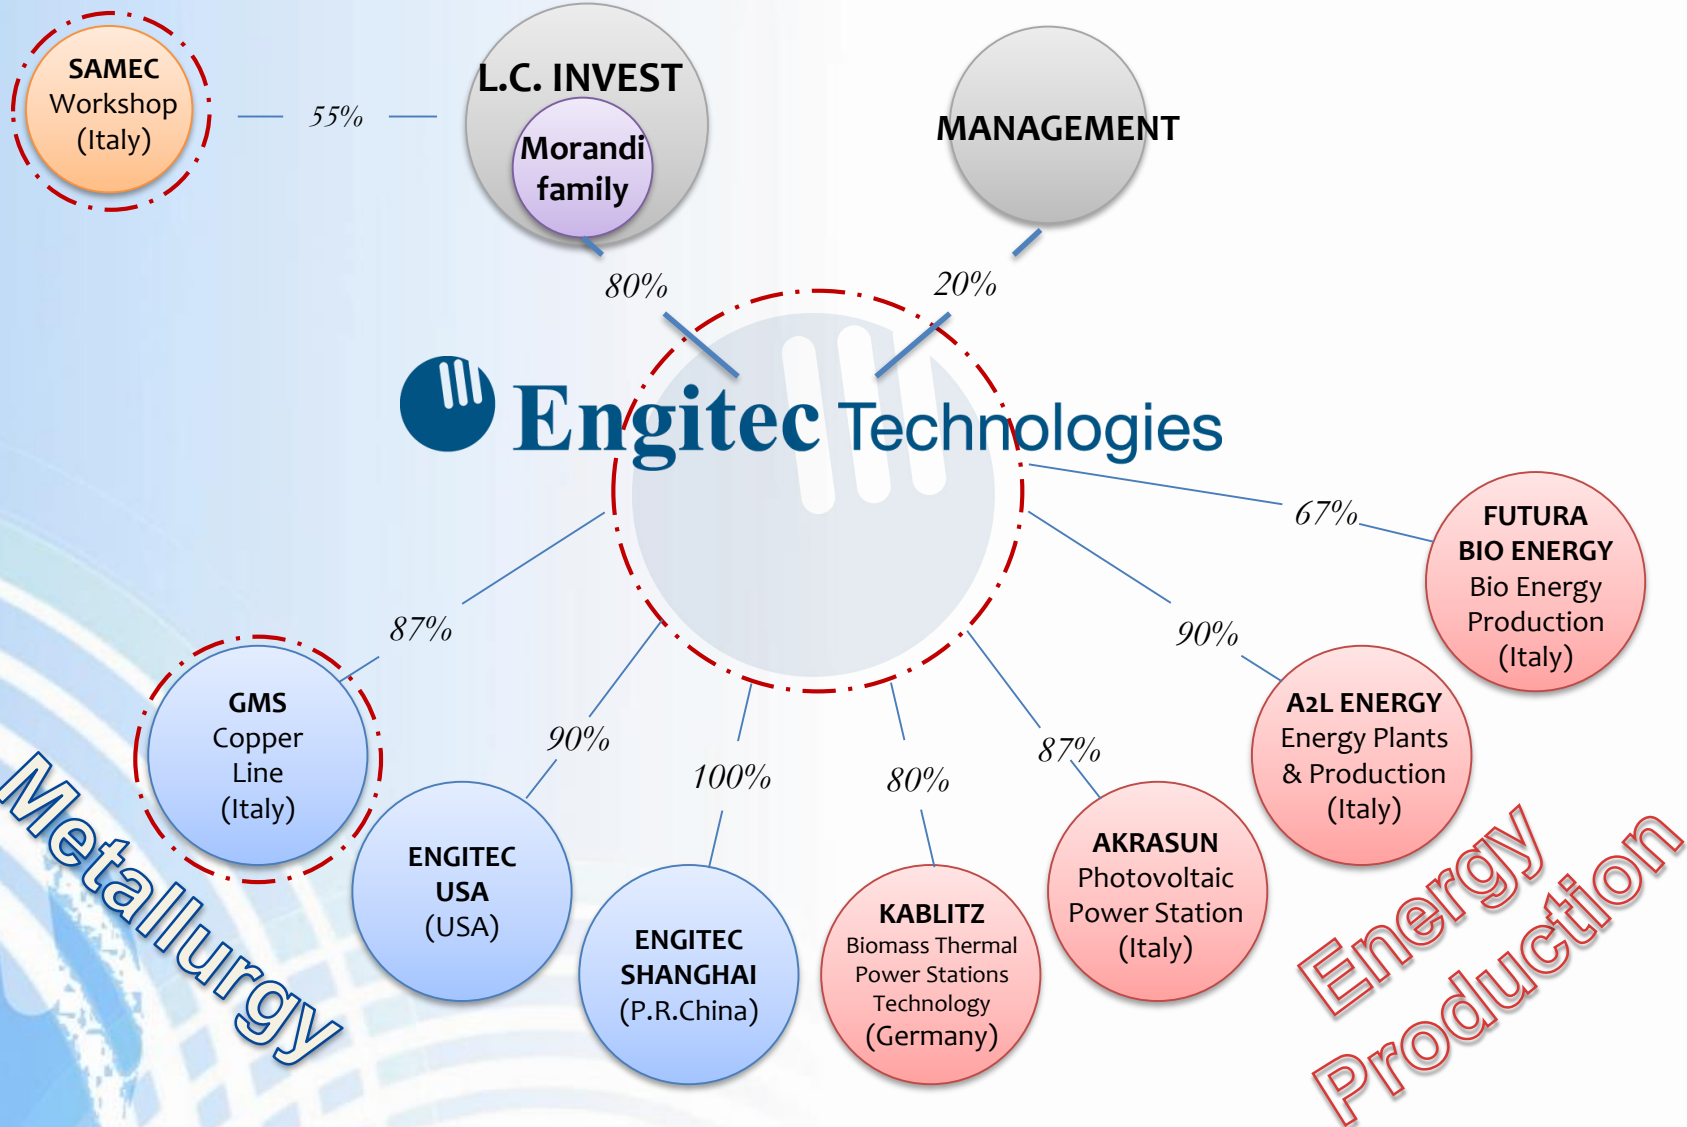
SAMEC Workshop (Italy)

55%

L.C. INVEST

Morandi family

MANAGEMENT

80%

20%

Engitec Technologies

67%

FUTURA BIO ENERGY Bio Energy Production (Italy)

87%

90%

GMS Copper Line (Italy)

90%

A2L ENERGY Energy Plants & Production (Italy)

100%

80%

87%

ENGITEC USA (USA)

ENGITEC SHANGHAI (P.R.China)

KABLITZ Biomass Thermal Power Stations Technology (Germany)

AKRASUN Photovoltaic Power Station (Italy)

Metallurgy

Energy Production